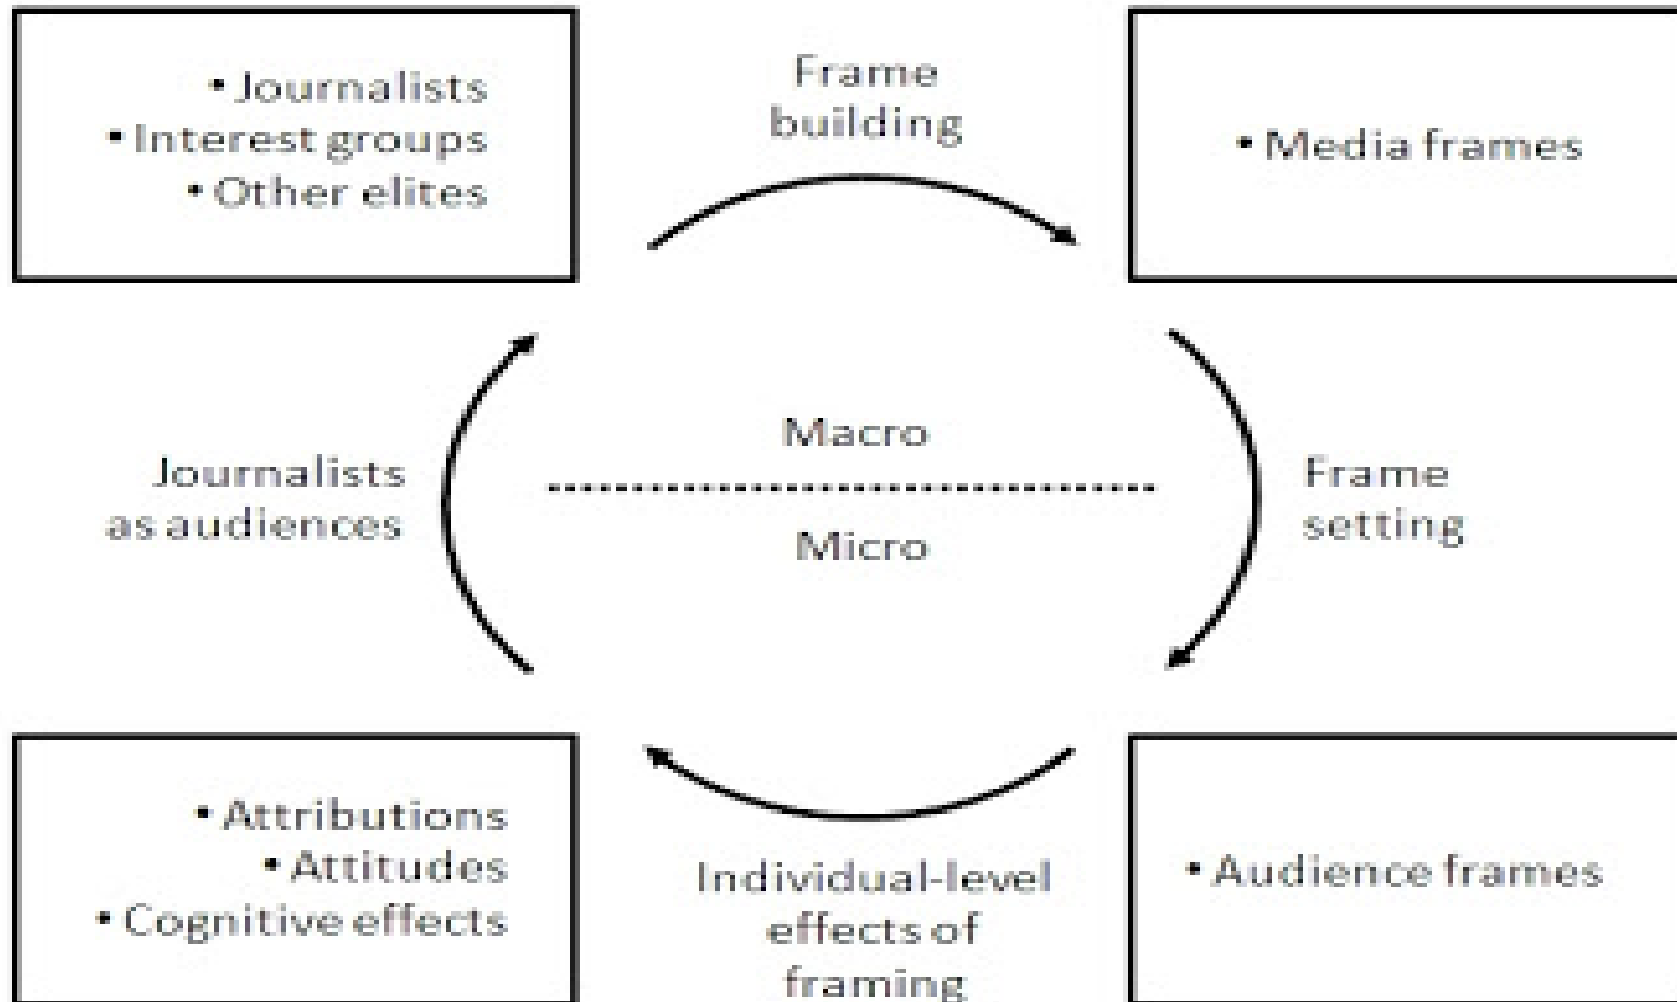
• Journalists
• Interest groups
• Other elites

Frame building

• Media frames

Journalists as audiences

Macro

Micro

Frame setting

• Attributions
• Attitudes
• Cognitive effects

Individual-level effects of framing

• Audience frames